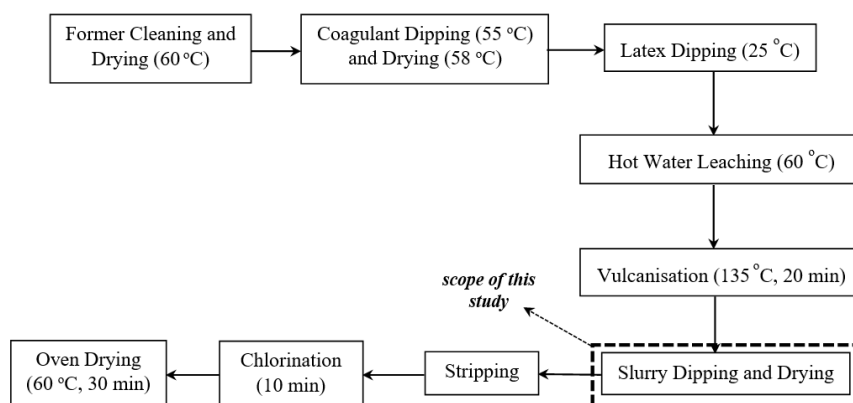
Former Cleaning and Drying (60 °C)

Coagulant Dipping (55 °C) and Drying (58 °C)

Latex Dipping (25 °C)

Hot Water Leaching (60 °C)

Vulcanisation (135 °C, 20 min)

scope of this study

Slurry Dipping and Drying

Stripping

Chlorination (10 min)

Oven Drying (60 °C, 30 min)